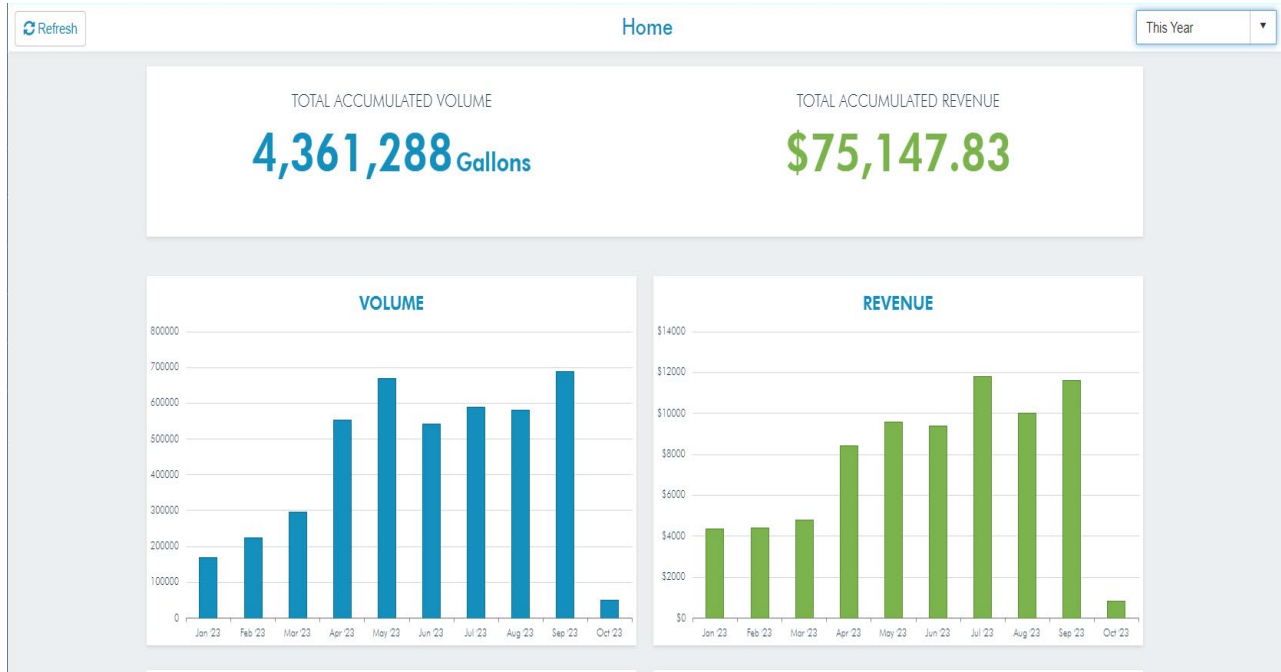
Refresh

Home

This Year

TOTAL ACCUMULATED VOLUME

4,361,288 Gallons

TOTAL ACCUMULATED REVENUE

$75,147.83

VOLUME

800000
700000
600000
500000
400000
300000
200000
100000
0

Jan '23 Feb '23 Mar '23 Apr '23 May '23 Jun '23 Jul '23 Aug '23 Sep '23 Oct '23

REVENUE

$14000
$12000
$10000
$8000
$6000
$4000
$2000
$0

Jan '23 Feb '23 Mar '23 Apr '23 May '23 Jun '23 Jul '23 Aug '23 Sep '23 Oct '23